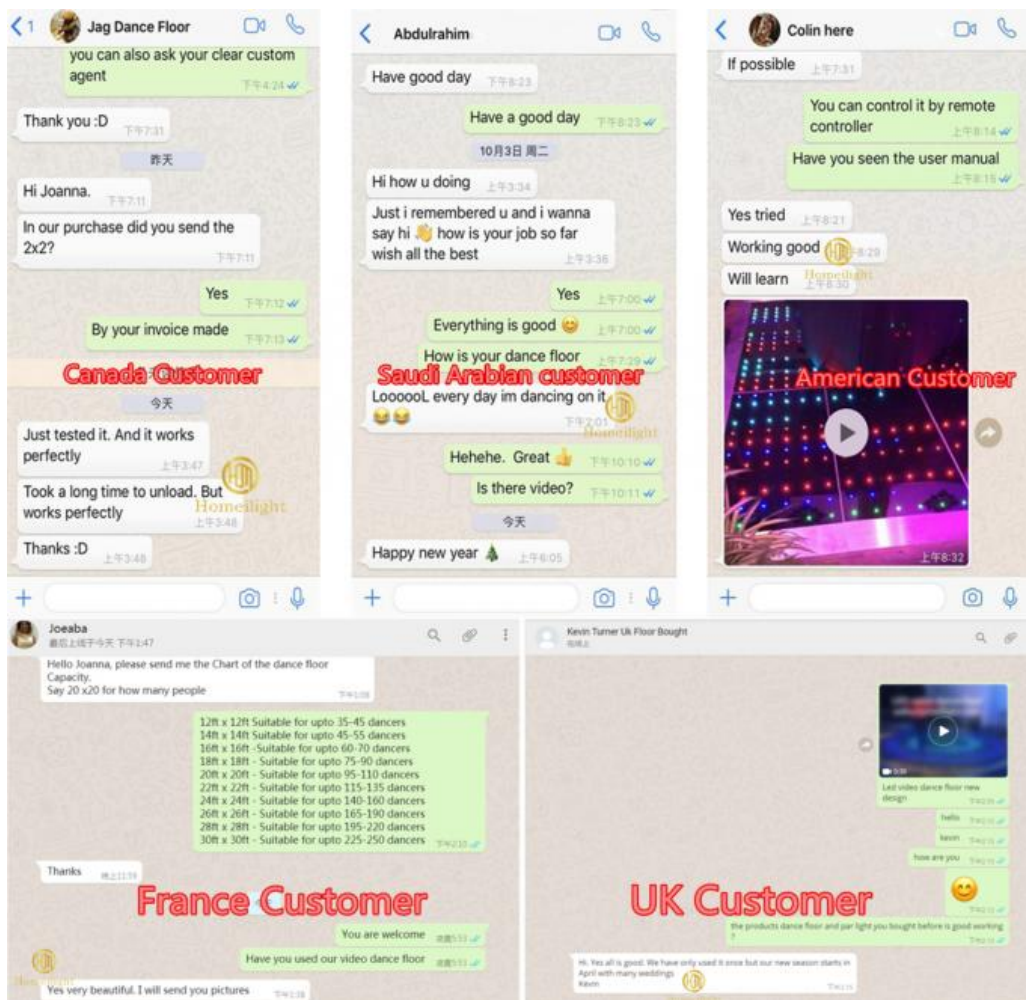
1 Jag Dance Floor

you can also ask your clear custom agent 下午4:24

Thank you :D 下午7:31

昨天

Hi Joanna. 下午7:11

In our purchase did you send the 2x2? 下午7:11

Yes 下午7:12

By your invoice made 下午7:13

Canada Customer

今天

Just tested it. And it works perfectly 上午3:47

Took a long time to unload. But works perfectly 上午3:48

Thanks :D 上午3:48

Homeilight

Abdulrahim

Have good day 下午8:23

Have a good day 下午8:23

10月3日 周二

Hi how u doing 上午3:34

Just i remembered u and i wanna say hi 👋 how is your job so far wish all the best 上午3:36

Yes 上午7:00

Everything is good 😊 上午7:00

How is your dance floor 上午7:29

Saudi Arabian customer

LoooooL every day im dancing on it 😂😂 下午2:01

Homeilight

Hehehe. Great 👍 下午10:10

Is there video? 下午10:11

今天

Happy new year 🎄 上午6:05

Colin here

If possible 上午7:31

You can control it by remote controller 上午8:14

Have you seen the user manual 上午8:15

Yes tried 上午8:21

Working good 上午8:29

Will learn 上午8:30

Homeilight

American Customer

上午8:32

Joeaba

最后上线于今天 下午1:47

Hello Joanna, please send me the Chart of the dance floor Capacity.
Say 20 x20 for how many people

12ft x 12ft Suitable for upto 35-45 dancers
14ft x 14ft Suitable for upto 45-55 dancers
16ft x 16ft -Suitable for upto 60-70 dancers
18ft x 18ft - Suitable for upto 75-90 dancers
20ft x 20ft - Suitable for upto 95-110 dancers
22ft x 22ft - Suitable for upto 115-135 dancers
24ft x 24ft - Suitable for upto 140-160 dancers
26ft x 26ft - Suitable for upto 165-190 dancers
28ft x 28ft - Suitable for upto 195-220 dancers
30ft x 30ft - Suitable for upto 225-250 dancers

Thanks

France Customer

You are welcome

Have you used our video dance floor

Yes very beautiful. I will send you pictures

Kevin Turner Uk Floor Bought

Led video dance floor new design

hello

kevin

how are you

😊

UK Customer

the products dance floor and par light you bought before is good working ?

Hi. Yes all is good. We have only used it once but our new season starts in April with many weddings
Kevin